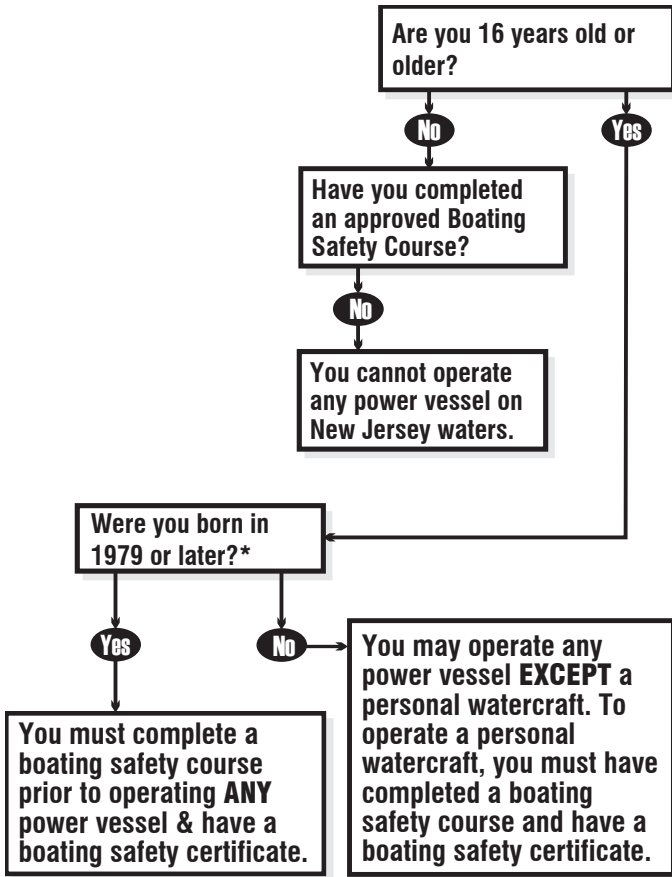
Are you 16 years old or older?

No

Yes

Have you completed an approved Boating Safety Course?

No

You cannot operate any power vessel on New Jersey waters.

Were you born in 1979 or later?*

Yes

No

You may operate any power vessel EXCEPT a personal watercraft. To operate a personal watercraft, you must have completed a boating safety course and have a boating safety certificate.

You must complete a boating safety course prior to operating ANY power vessel & have a boating safety certificate.